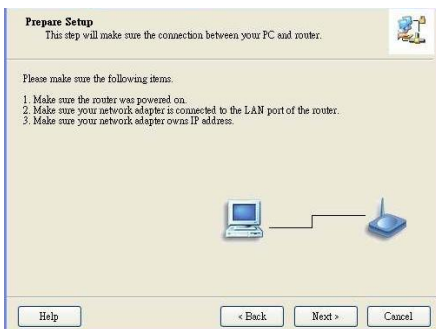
**Prepare Setup**
This step will make sure the connection between your PC and router.

Please make sure the following items.

1. Make sure the router was powered on.
2. Make sure your network adapter is connected to the LAN port of the router.
3. Make sure your network adapter owns IP address.

Help

< Back

Next >

Cancel